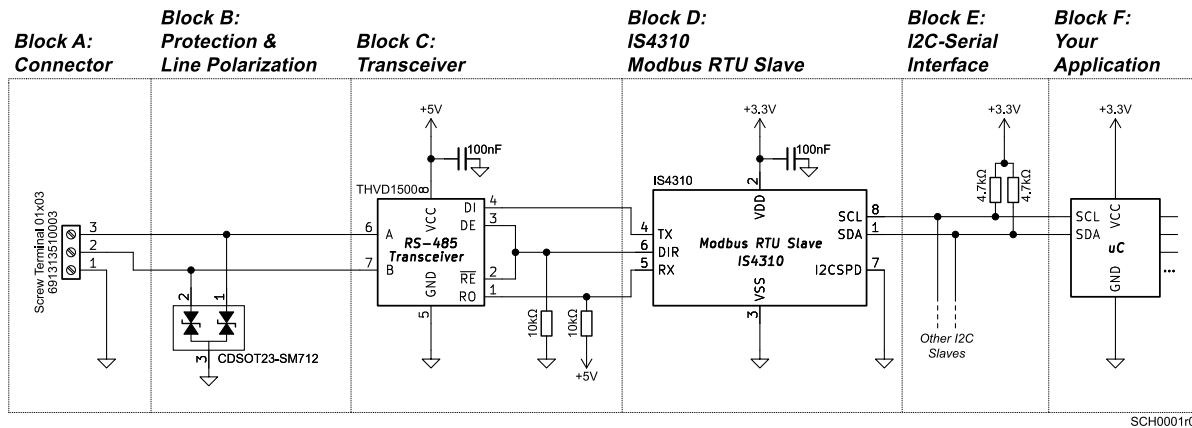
Block A: Connector

Block B: Protection & Line Polarization

Block C: Transceiver

Block D: IS4310 Modbus RTU Slave

Block E: I2C-Serial Interface

Block F: Your Application

Screw Terminal 01x03
691313510003
3
2
1

2
1
3
CDSOT23-SM712

+5V
100nF
THVD1500
8
VCC
6 A
7 B
GND
5
DI 4
DE 3
RS−485 Transceiver
$\overline{RE}$ 2
RO 1

10kΩ
10kΩ
+5V

+3.3V
100nF
IS4310
2
VDD
4 TX
6 DIR
5 RX
Modbus RTU Slave
IS4310
VSS
3
SCL 8
SDA 1
I2CSPD 7

+3.3V
4.7kΩ
4.7kΩ
Other I2C Slaves

+3.3V
SCL
SDA
VCC
uC
GND
...

SCH0001r